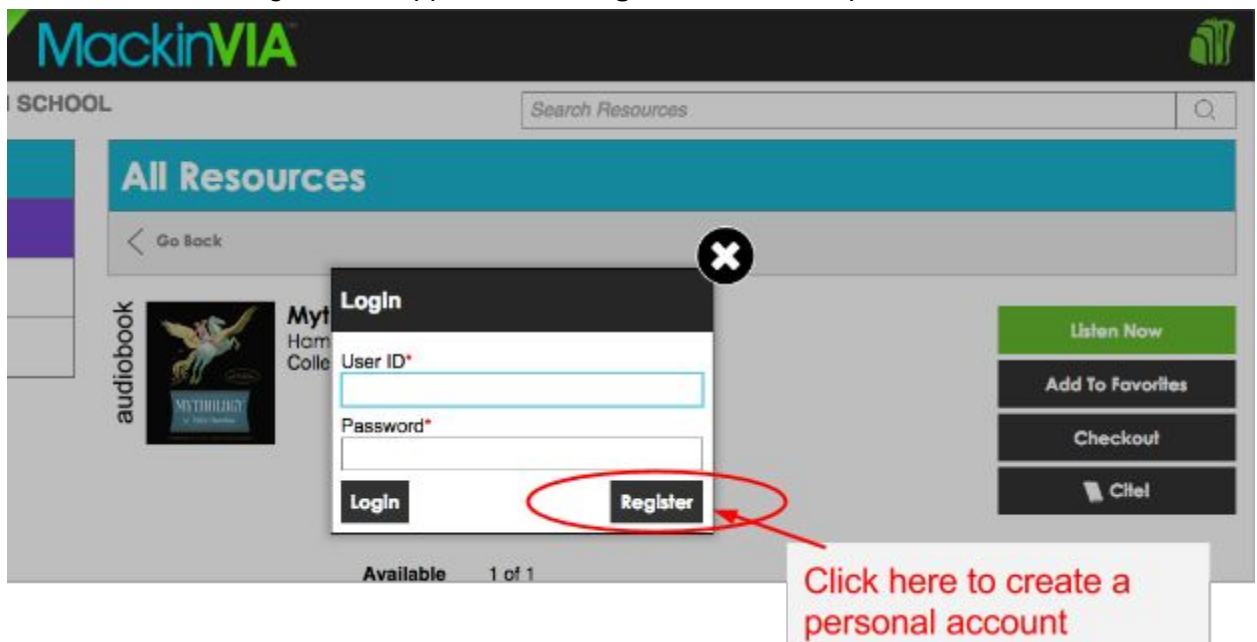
MackinVIA

SCHOOL

Search Resources

All Resources

Go Back

audiobook

MYTHOLOGY

Myt
Ham
Colle

Login

User ID*

Password*

Login

Register

Listen Now

Add To Favorites

Checkout

Cite!

Available 1 of 1

Click here to create a personal account